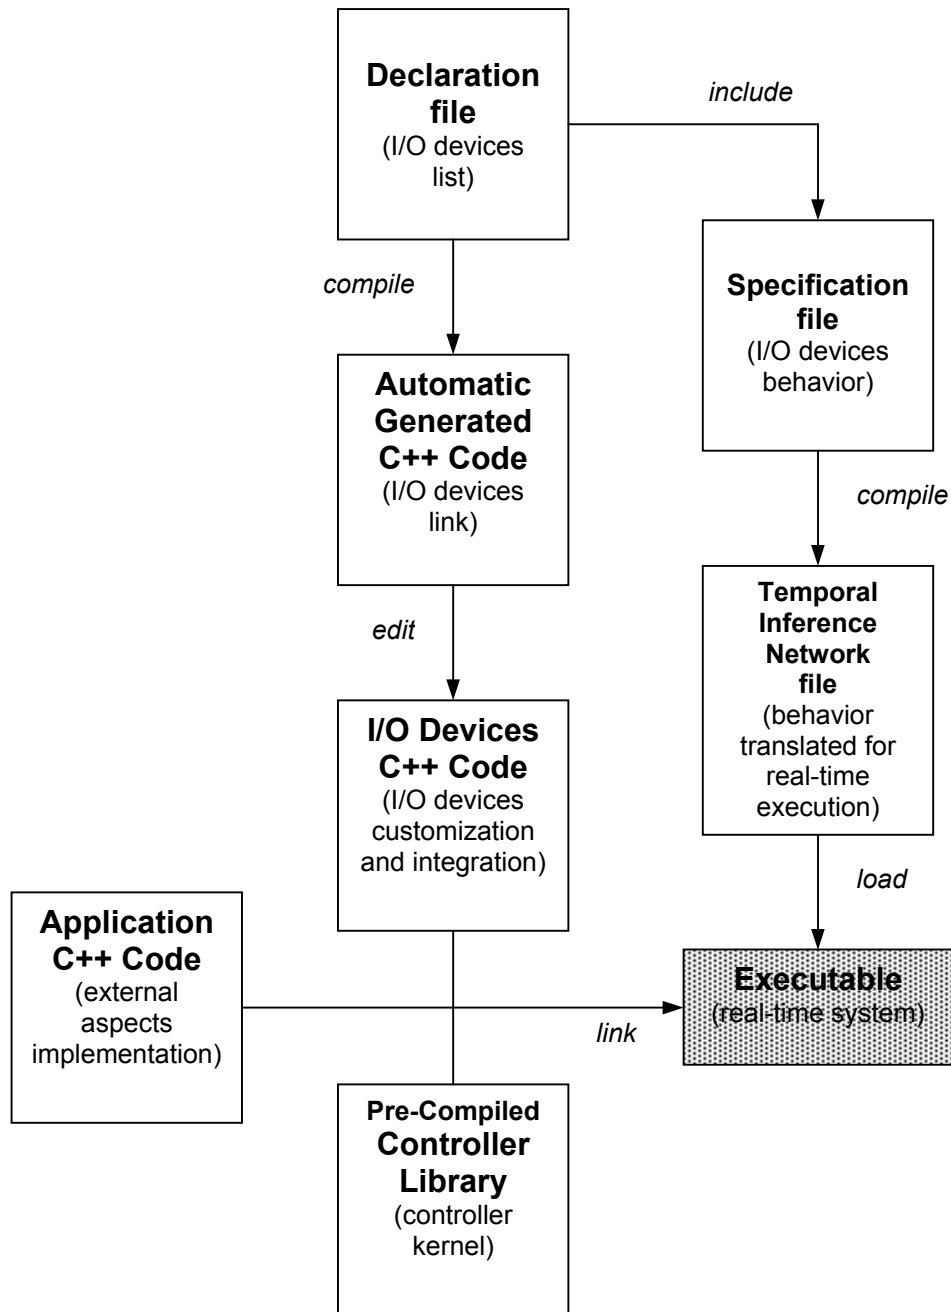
Declaration file
(I/O devices list)

include

compile

Specification file
(I/O devices behavior)

Automatic Generated C++ Code
(I/O devices link)

compile

edit

Temporal Inference Network file
(behavior translated for real-time execution)

I/O Devices C++ Code
(I/O devices customization and integration)

load

Application C++ Code
(external aspects implementation)

Executable
(real-time system)

link

Pre-Compiled Controller Library
(controller kernel)